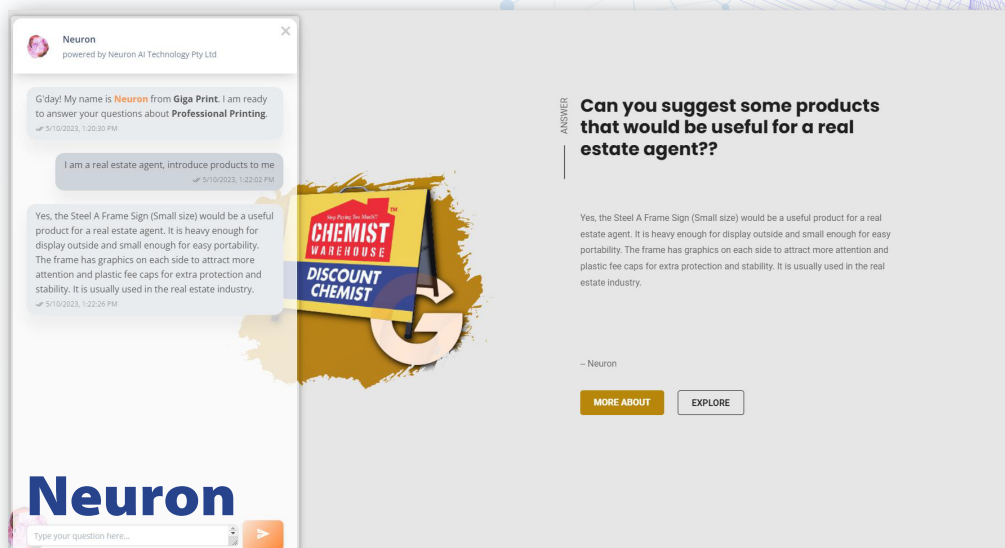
Neuron
powered by Neuron AI Technology Pty Ltd

G'day! My name is Neuron from Giga Print. I am ready to answer your questions about Professional Printing.
5/10/2023, 1:20:30 PM

I am a real estate agent, introduce products to me
5/10/2023, 1:22:02 PM

Yes, the Steel A Frame Sign (Small size) would be a useful product for a real estate agent. It is heavy enough for display outside and small enough for easy portability. The frame has graphics on each side to attract more attention and plastic fee caps for extra protection and stability. It is usually used in the real estate industry.
5/10/2023, 1:22:26 PM

Stop Paying Too Much!
CHEMIST WAREHOUSE
DISCOUNT CHEMIST

Neuron

Type your question here...

ANSWER

Can you suggest some products that would be useful for a real estate agent??

Yes, the Steel A Frame Sign (Small size) would be a useful product for a real estate agent. It is heavy enough for display outside and small enough for easy portability. The frame has graphics on each side to attract more attention and plastic fee caps for extra protection and stability. It is usually used in the real estate industry.

-- Neuron

MORE ABOUT

EXPLORE